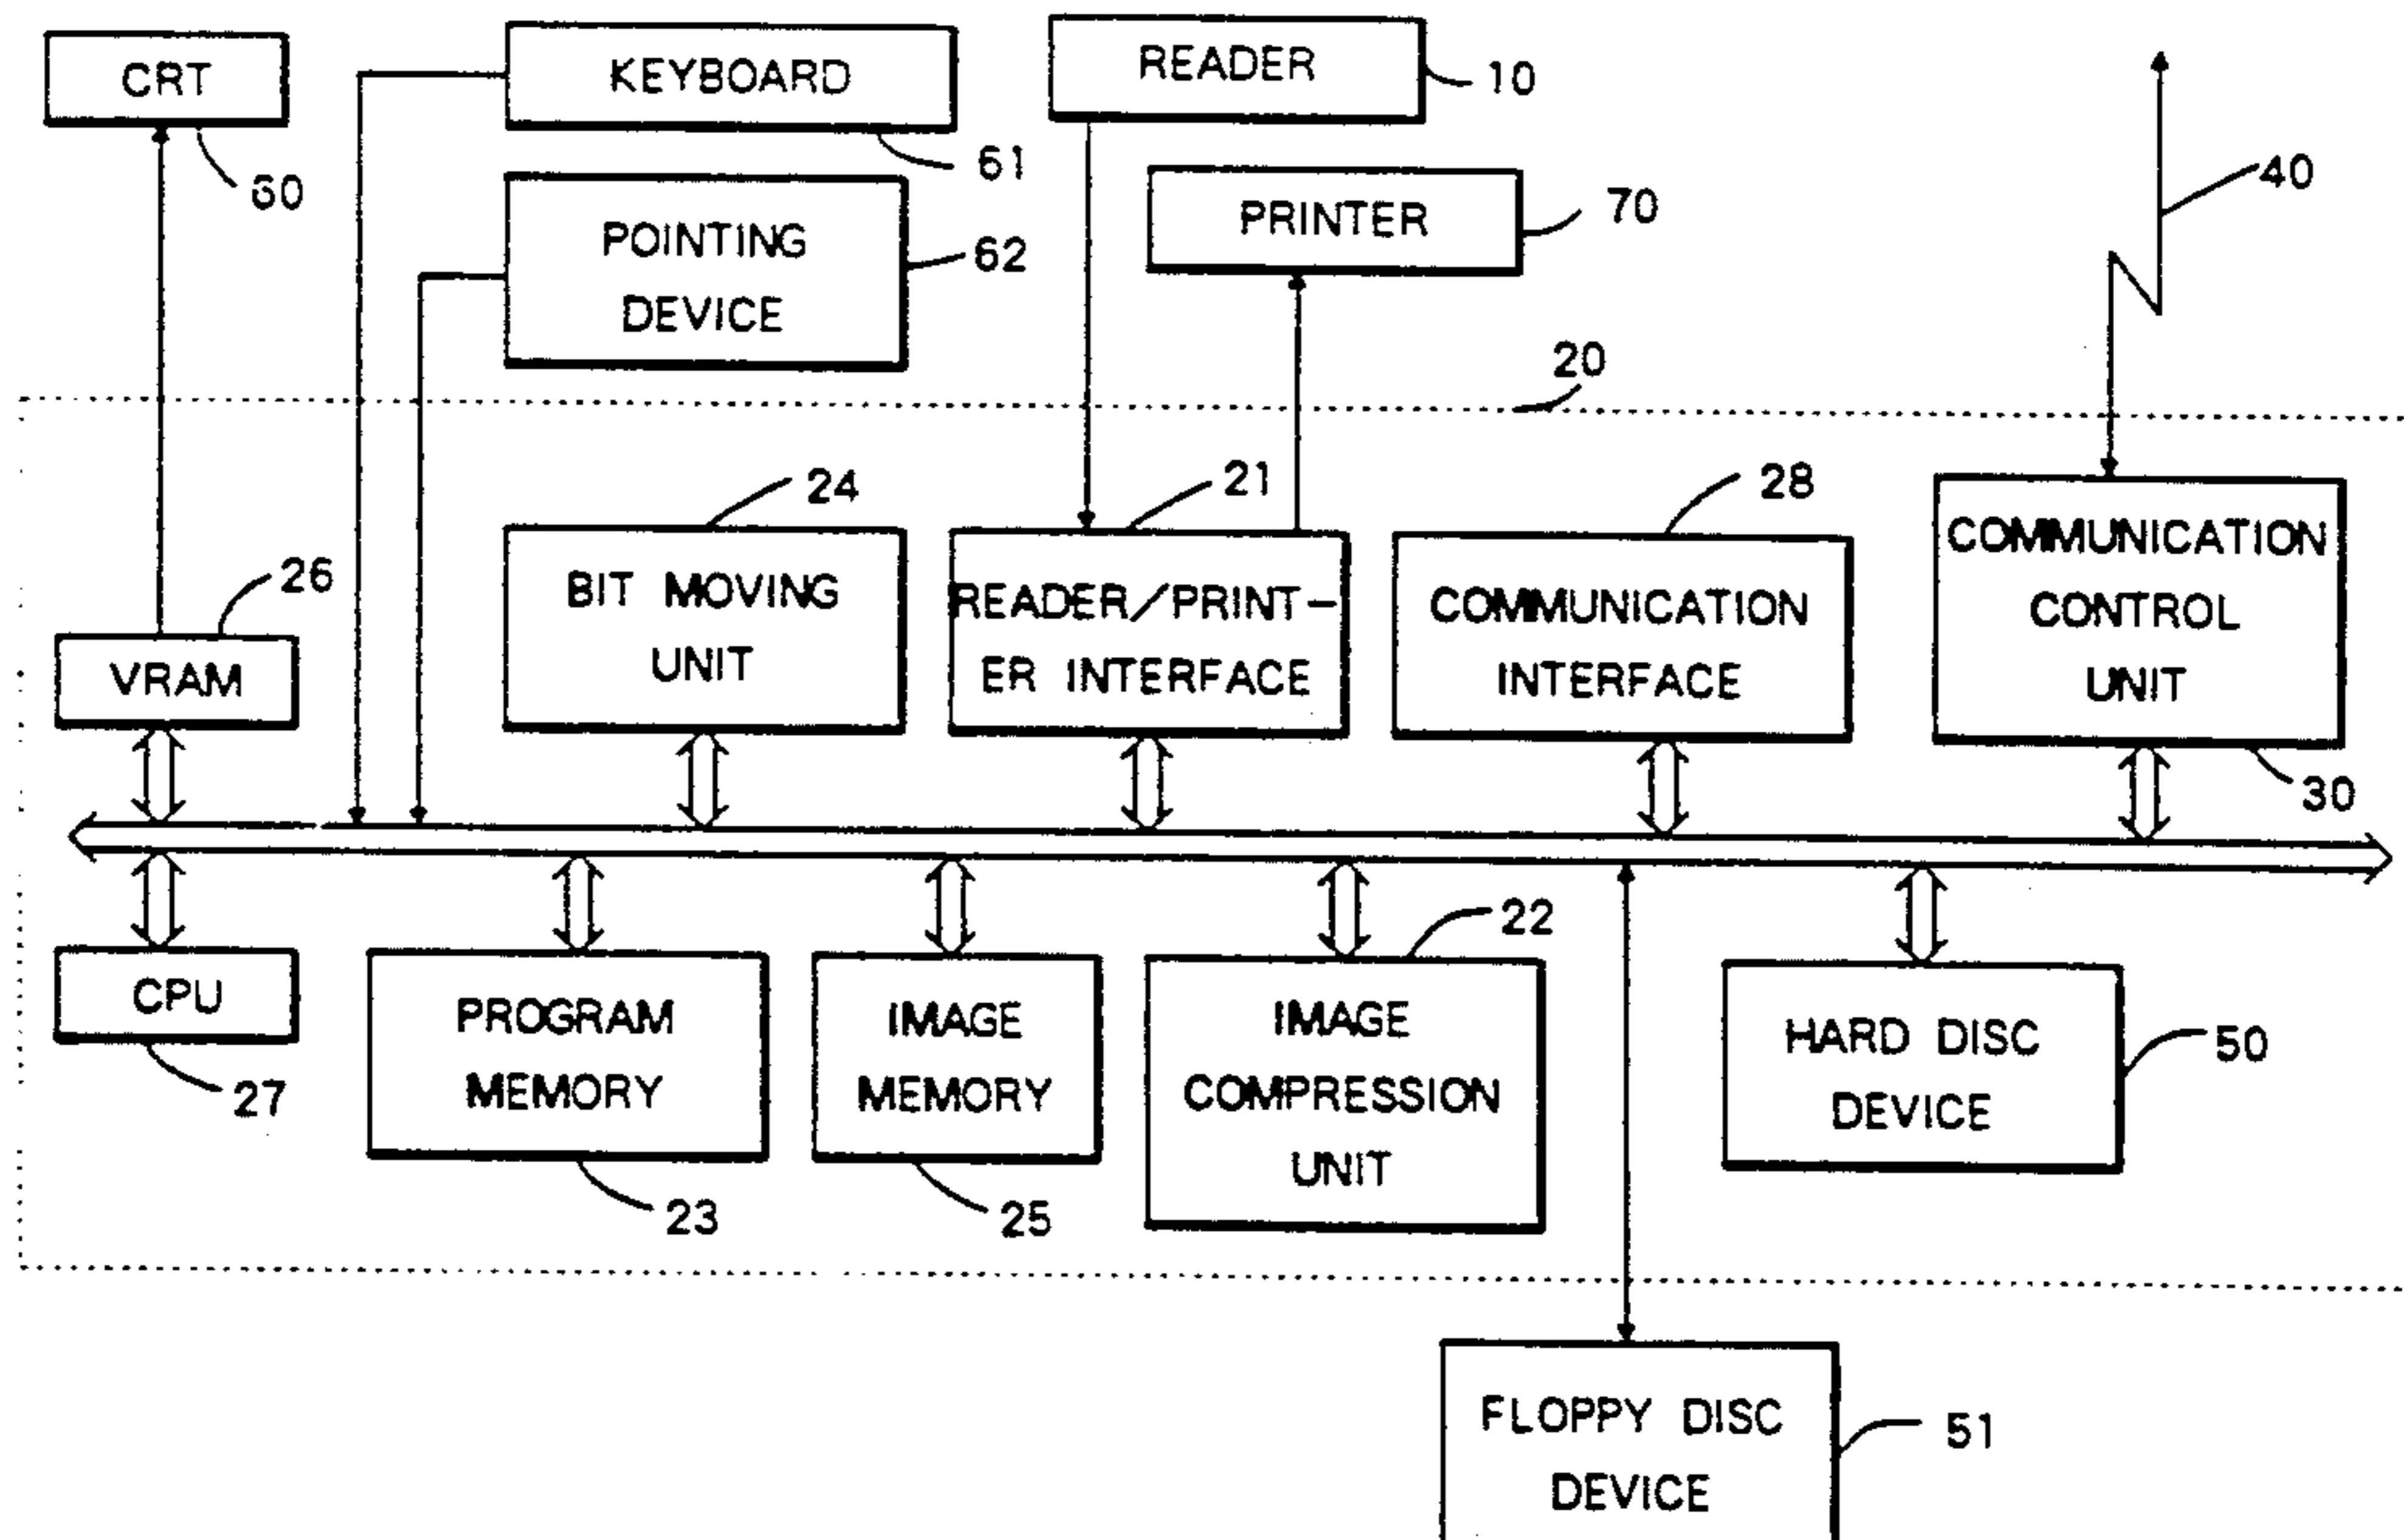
CRT
60
KEYBOARD
61
POINTING DEVICE
62
READER
10
PRINTER
70
40
20
24
21
28
26
BIT MOVING UNIT
READER/PRINTER INTERFACE
COMMUNICATION INTERFACE
COMMUNICATION CONTROL UNIT
VRAM
30
CPU
27
PROGRAM MEMORY
23
IMAGE MEMORY
25
IMAGE COMPRESSION UNIT
22
HARD DISC DEVICE
50
FLOPPY DISC DEVICE
51